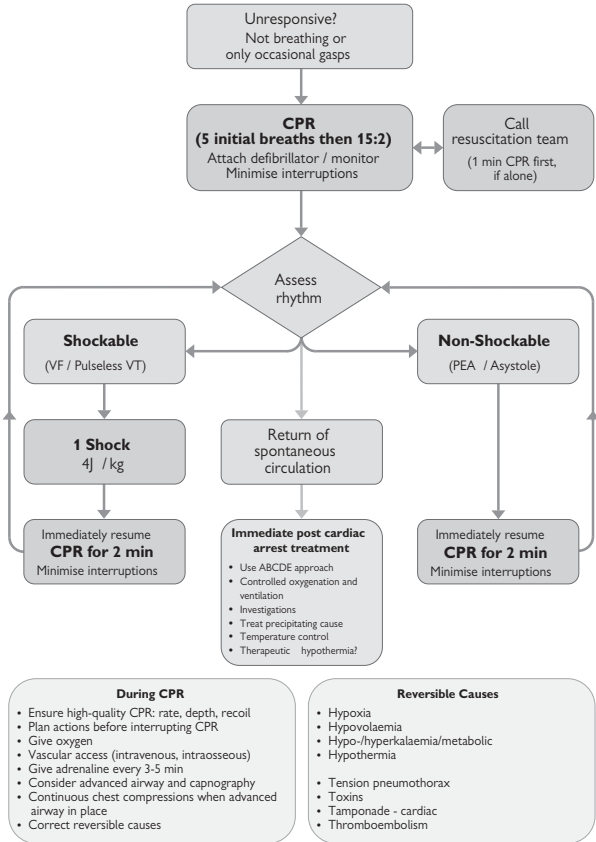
Unresponsive?
Not breathing or only occasional gasps

**CPR**
**(5 initial breaths then 15:2)**
Attach defibrillator / monitor
Minimise interruptions

Call resuscitation team
(1 min CPR first, if alone)

Assess rhythm

**Shockable**
(VF / Pulseless VT)

**Non-Shockable**
(PEA / Asystole)

**1 Shock**
4J / kg

Return of spontaneous circulation

Immediately resume
**CPR for 2 min**
Minimise interruptions

**Immediate post cardiac arrest treatment**
- Use ABCDE approach
- Controlled oxygenation and ventilation
- Investigations
- Treat precipitating cause
- Temperature control
- Therapeutic hypothermia?

Immediately resume
**CPR for 2 min**
Minimise interruptions

**During CPR**
- Ensure high-quality CPR: rate, depth, recoil
- Plan actions before interrupting CPR
- Give oxygen
- Vascular access (intravenous, intraosseous)
- Give adrenaline every 3-5 min
- Consider advanced airway and capnography
- Continuous chest compressions when advanced airway in place
- Correct reversible causes

**Reversible Causes**
- Hypoxia
- Hypovolaemia
- Hypo-/hyperkalaemia/metabolic
- Hypothermia

- Tension pneumothorax
- Toxins
- Tamponade - cardiac
- Thromboembolism